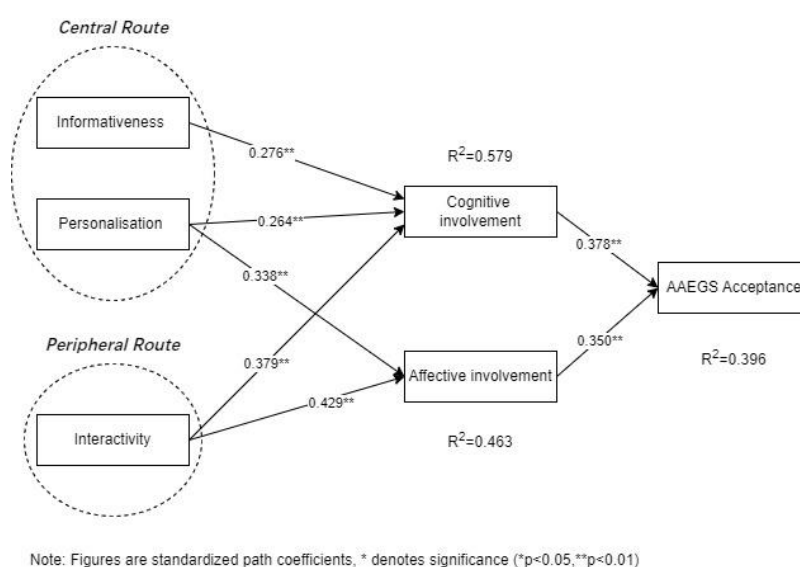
Central Route

Informativeness

0.276**

Personalisation

0.264**

0.338**

$R^2$=0.579

Cognitive involvement

0.378**

AAEGS Acceptance

Peripheral Route

0.379**

0.429**

Affective involvement

0.350**

$R^2$=0.396

Interactivity

$R^2$=0.463

Note: Figures are standardized path coefficients, * denotes significance (*p<0.05,**p<0.01)